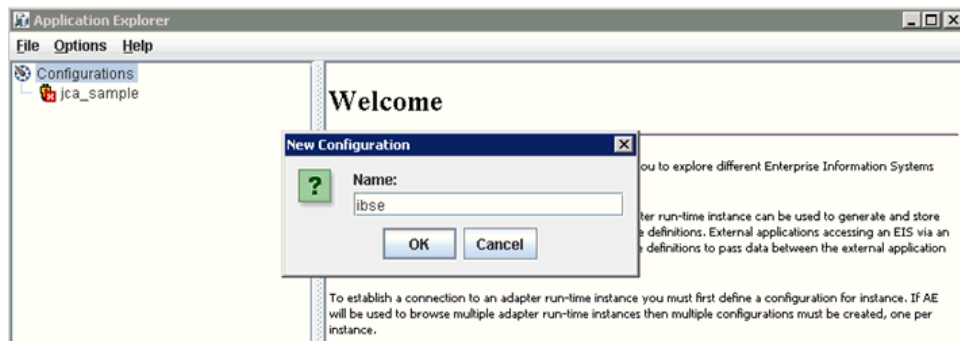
Application Explorer

File Options Help

Configurations

jca_sample

Welcome

New Configuration

?

Name:

ibse

OK Cancel

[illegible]ou to explore different Enterprise Information Systems

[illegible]ter run-time instance can be used to generate and store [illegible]e definitions. External applications accessing an EIS via an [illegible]e definitions to pass data between the external application

To establish a connection to an adapter run-time instance you must first define a configuration for instance. If AE will be used to browse multiple adapter run-time instances then multiple configurations must be created, one per instance.